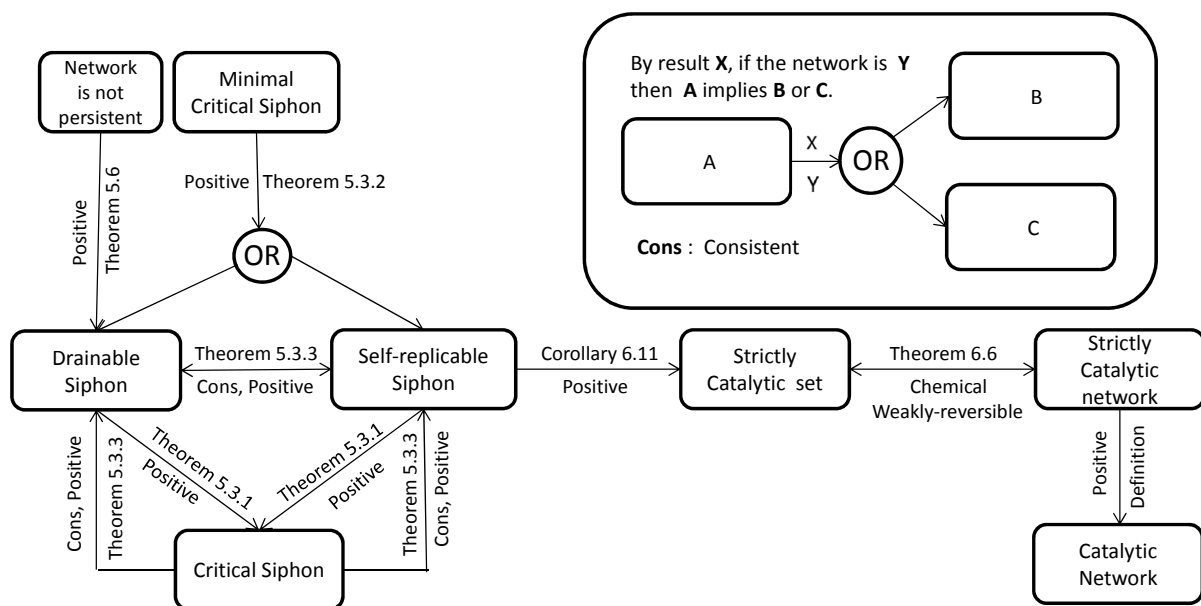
Network is not persistent

Minimal Critical Siphon

By result **X**, if the network is **Y** then **A** implies **B** or **C**.

A

X

Y

OR

B

C

**Cons** : Consistent

Positive

Theorem 5.6

Positive

Theorem 5.3.2

OR

Drainable Siphon

Theorem 5.3.3

Cons, Positive

Self-replicable Siphon

Corollary 6.11

Positive

Strictly Catalytic set

Theorem 6.6

Chemical Weakly-reversible

Strictly Catalytic network

Positive

Definition

Catalytic Network

Cons, Positive

Theorem 5.3.3

Theorem 5.3.1

Positive

Theorem 5.3.1

Positive

Theorem 5.3.3

Cons, Positive

Critical Siphon